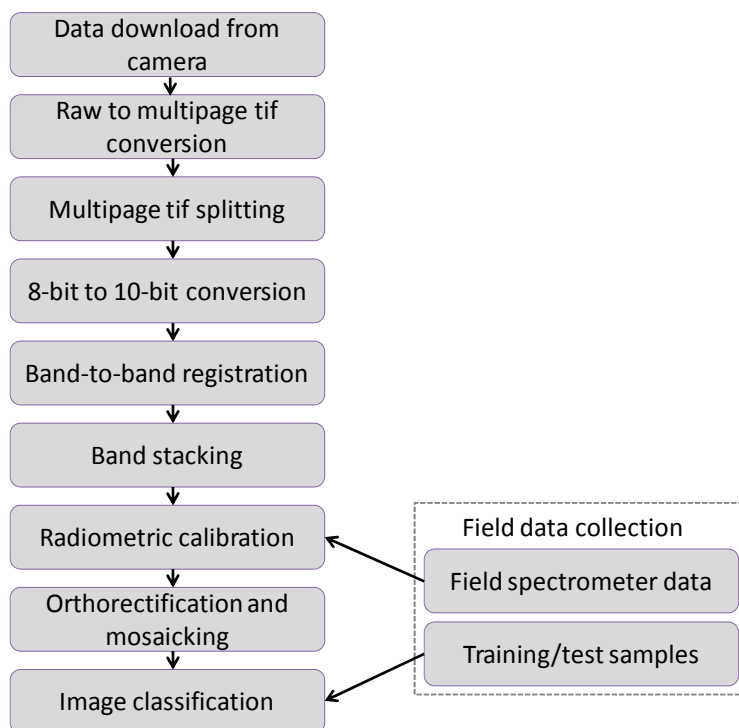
Data download from camera

Raw to multipage tif conversion

Multipage tif splitting

8-bit to 10-bit conversion

Band-to-band registration

Band stacking

Radiometric calibration

Orthorectification and mosaicking

Image classification

Field data collection

Field spectrometer data

Training/test samples